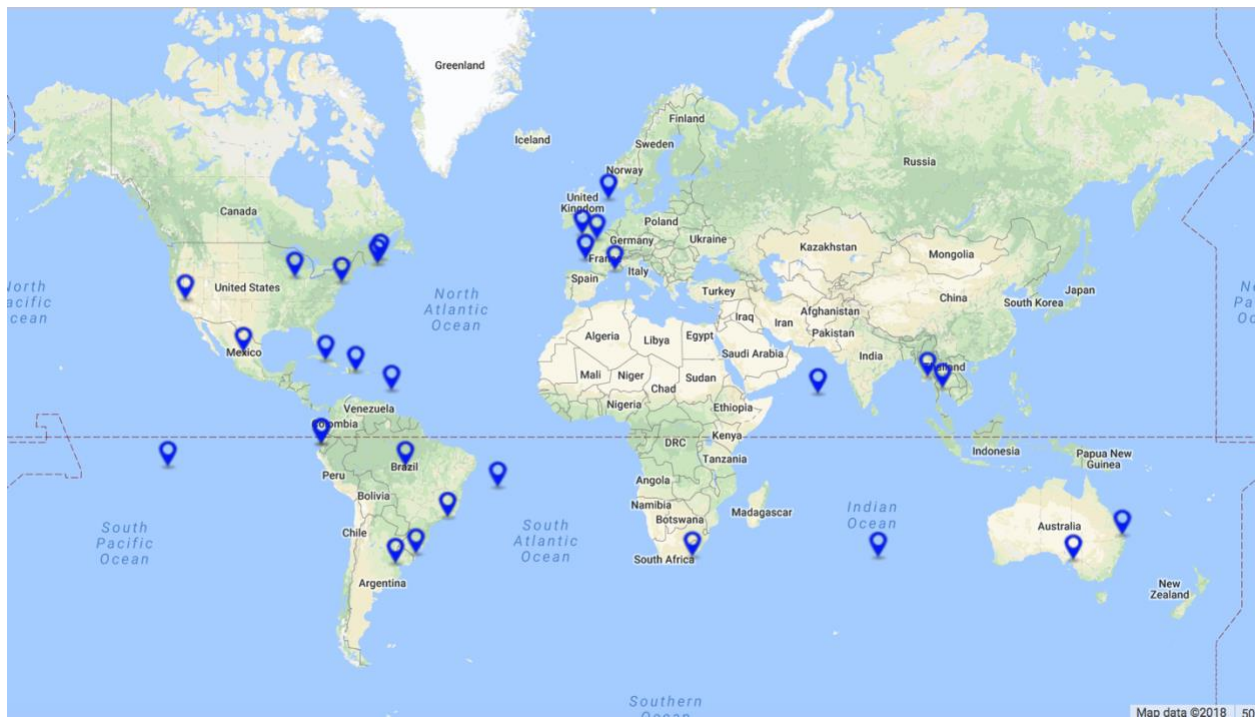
Greenland
Iceland
Finland
Sweden
Norway
Russia
United Kingdom
Poland
Germany
Ukraine
Kazakhstan
Mongolia
Canada
United States
France
Italy
Spain
Turkey
China
South Korea
Japan
North Pacific Ocean
North Atlantic Ocean
Algeria
Libya
Egypt
Iraq
Iran
Afghanistan
Pakistan
Saudi Arabia
India
Mexico
Mali
Niger
Chad
Sudan
Thailand
Nigeria
Ethiopia
Venezuela
Colombia
DRC
Kenya
Tanzania
Indonesia
Papua New Guinea
Peru
Brazil
Bolivia
Angola
Namibia
Botswana
Madagascar
South Pacific Ocean
Chile
South Atlantic Ocean
Indian Ocean
Australia
South Africa
Argentina
New Zealand
Southern Ocean
Map data ©2018
50
N
Pa
Oc